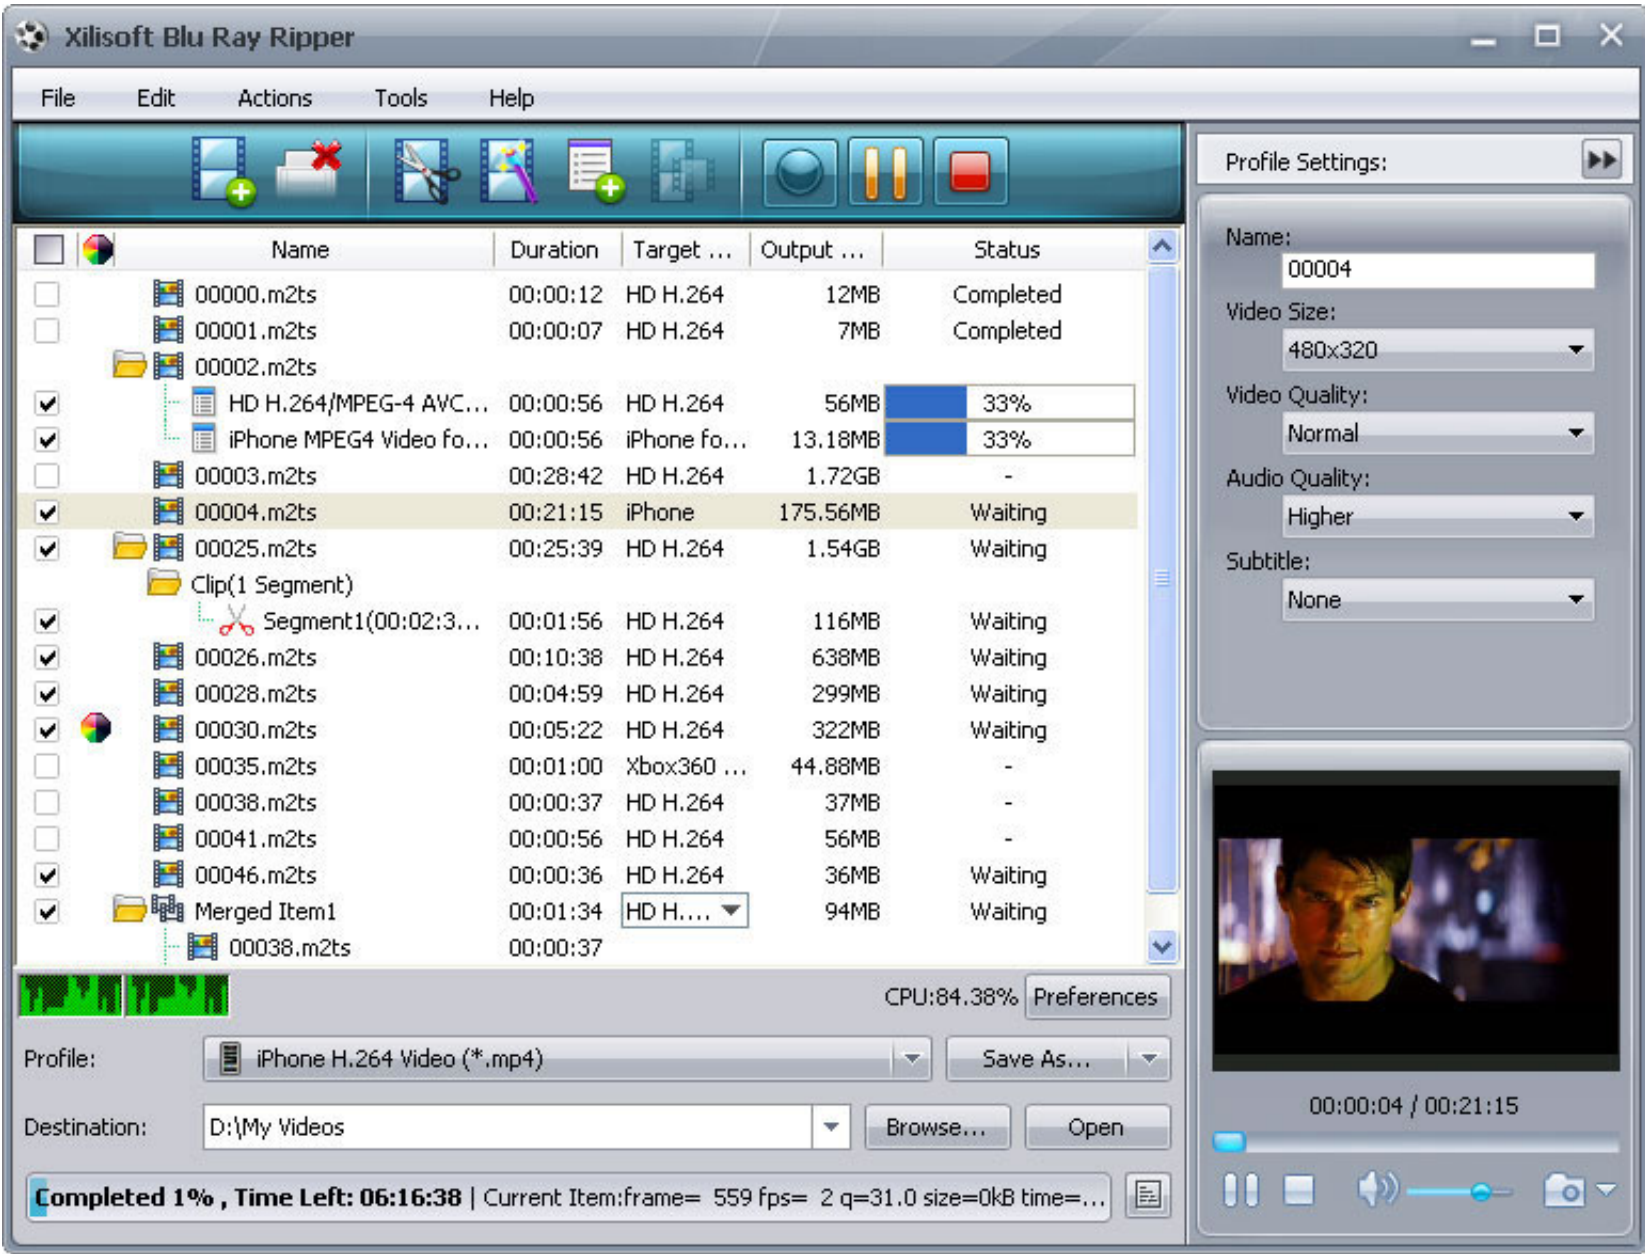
Xilisoft Blu Ray Ripper

File Edit Actions Tools Help

Profile Settings:

| Name | Duration | Target ... | Output ... | Status |
|---|---|---|---|---|
| 00000.m2ts | 00:00:12 | HD H.264 | 12MB | Completed |
| 00001.m2ts | 00:00:07 | HD H.264 | 7MB | Completed |
| 00002.m2ts | | | | |
| HD H.264/MPEG-4 AVC... | 00:00:56 | HD H.264 | 56MB | 33% |
| iPhone MPEG4 Video fo... | 00:00:56 | iPhone fo... | 13.18MB | 33% |
| 00003.m2ts | 00:28:42 | HD H.264 | 1.72GB | - |
| 00004.m2ts | 00:21:15 | iPhone | 175.56MB | Waiting |
| 00025.m2ts | 00:25:39 | HD H.264 | 1.54GB | Waiting |
| Clip(1 Segment) | | | | |
| Segment1(00:02:3... | 00:01:56 | HD H.264 | 116MB | Waiting |
| 00026.m2ts | 00:10:38 | HD H.264 | 638MB | Waiting |
| 00028.m2ts | 00:04:59 | HD H.264 | 299MB | Waiting |
| 00030.m2ts | 00:05:22 | HD H.264 | 322MB | Waiting |
| 00035.m2ts | 00:01:00 | Xbox360 ... | 44.88MB | - |
| 00038.m2ts | 00:00:37 | HD H.264 | 37MB | - |
| 00041.m2ts | 00:00:56 | HD H.264 | 56MB | - |
| 00046.m2ts | 00:00:36 | HD H.264 | 36MB | Waiting |
| Merged Item1 | 00:01:34 | HD H.... | 94MB | Waiting |
| 00038.m2ts | 00:00:37 | | | |

Name:
00004
Video Size:
480x320
Video Quality:
Normal
Audio Quality:
Higher
Subtitle:
None

CPU:84.38% Preferences

Profile: iPhone H.264 Video (*.mp4) Save As...

Destination: D:\My Videos Browse... Open

Completed 1% , Time Left: 06:16:38 | Current Item:frame= 559 fps= 2 q=31.0 size=0kB time=...

00:00:04 / 00:21:15